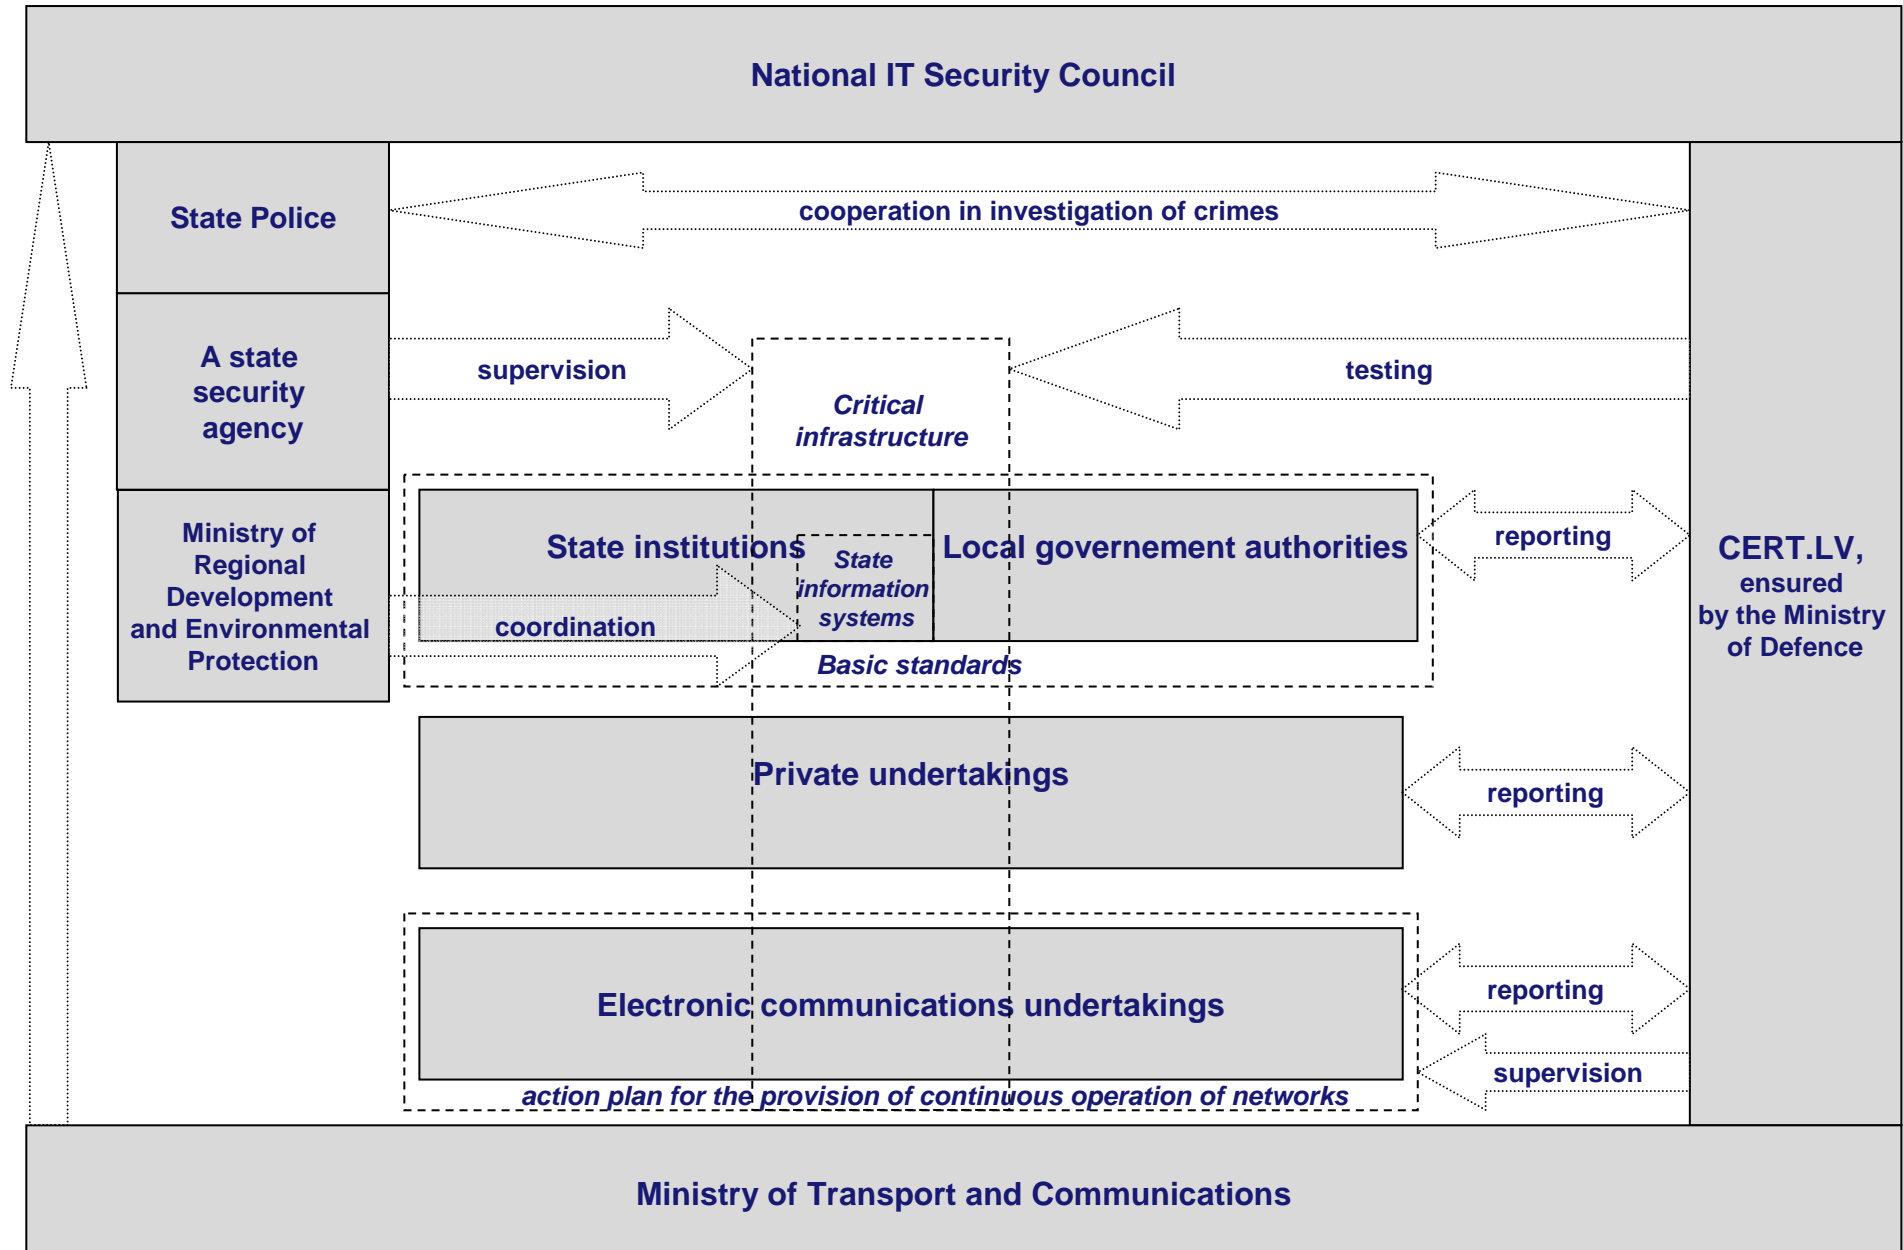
National IT Security Council

State Police

cooperation in investigation of crimes

A state security agency

supervision

Critical infrastructure

testing

Ministry of Regional Development and Environmental Protection

State institutions

State information systems

Local governement authorities

reporting

CERT.LV, ensured by the Ministry of Defence

coordination

Basic standards

Private undertakings

reporting

Electronic communications undertakings

reporting

supervision

action plan for the provision of continuous operation of networks

Ministry of Transport and Communications